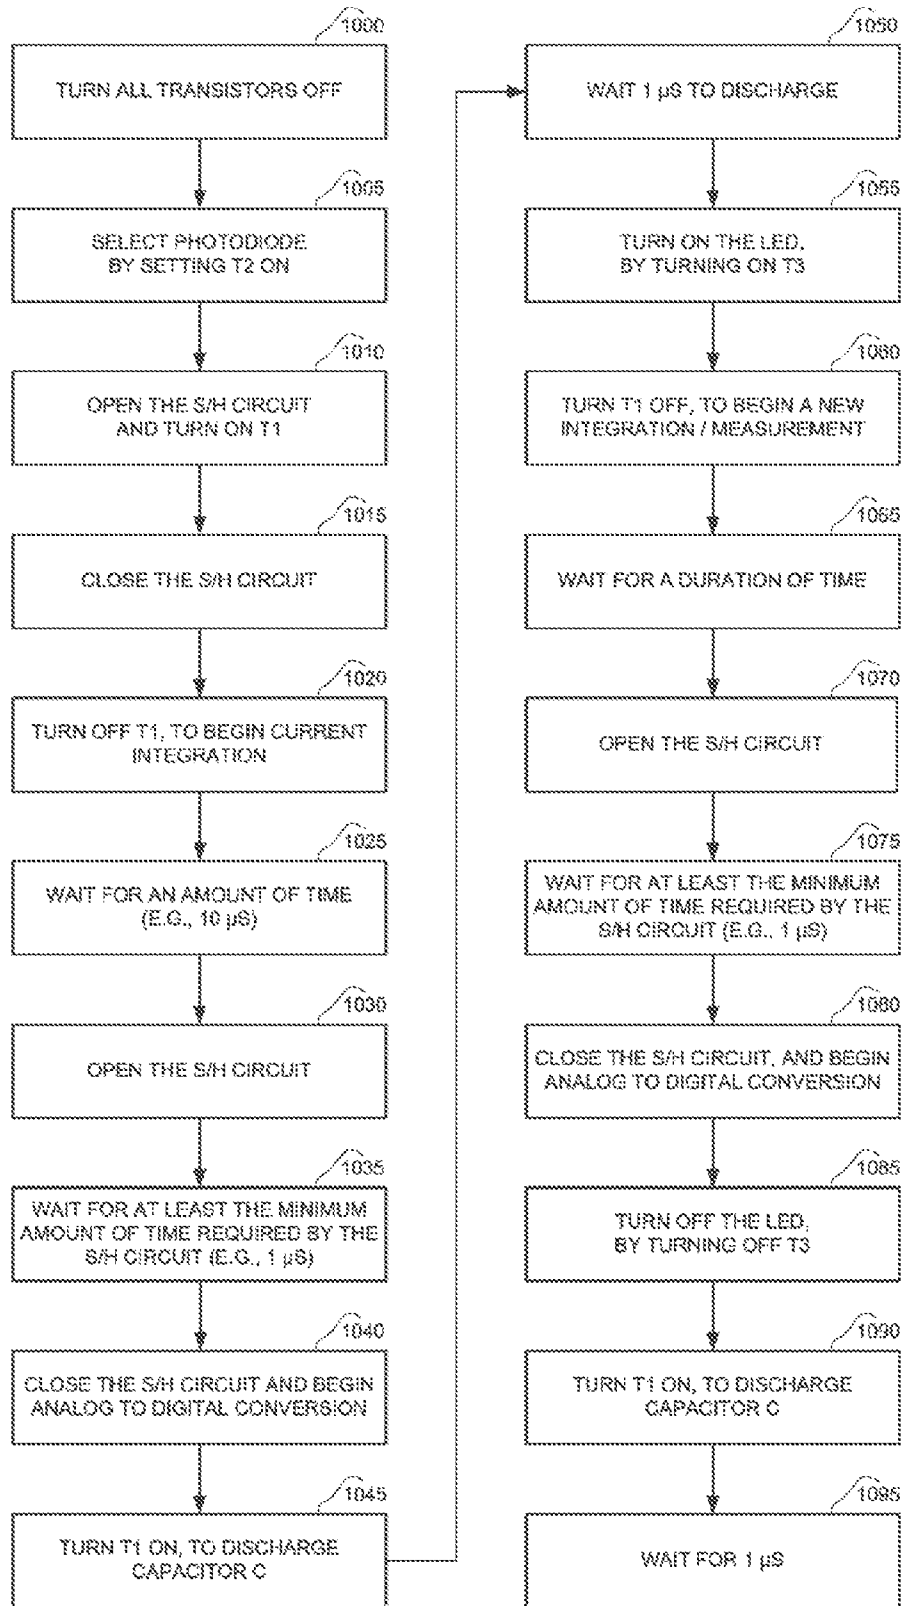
1000
TURN ALL TRANSISTORS OFF

1005
SELECT PHOTODIODE BY SETTING T2 ON

1010
OPEN THE S/H CIRCUIT AND TURN ON T1

1015
CLOSE THE S/H CIRCUIT

1020
TURN OFF T1, TO BEGIN CURRENT INTEGRATION

1025
WAIT FOR AN AMOUNT OF TIME (E.G., 10 μS)

1030
OPEN THE S/H CIRCUIT

1035
WAIT FOR AT LEAST THE MINIMUM AMOUNT OF TIME REQUIRED BY THE S/H CIRCUIT (E.G., 1 μS)

1040
CLOSE THE S/H CIRCUIT AND BEGIN ANALOG TO DIGITAL CONVERSION

1045
TURN T1 ON, TO DISCHARGE CAPACITOR C

1050
WAIT 1 μS TO DISCHARGE

1055
TURN ON THE LED, BY TURNING ON T3

1060
TURN T1 OFF, TO BEGIN A NEW INTEGRATION / MEASUREMENT

1065
WAIT FOR A DURATION OF TIME

1070
OPEN THE S/H CIRCUIT

1075
WAIT FOR AT LEAST THE MINIMUM AMOUNT OF TIME REQUIRED BY THE S/H CIRCUIT (E.G., 1 μS)

1080
CLOSE THE S/H CIRCUIT, AND BEGIN ANALOG TO DIGITAL CONVERSION

1085
TURN OFF THE LED, BY TURNING OFF T3

1090
TURN T1 ON, TO DISCHARGE CAPACITOR C

1095
WAIT FOR 1 μS